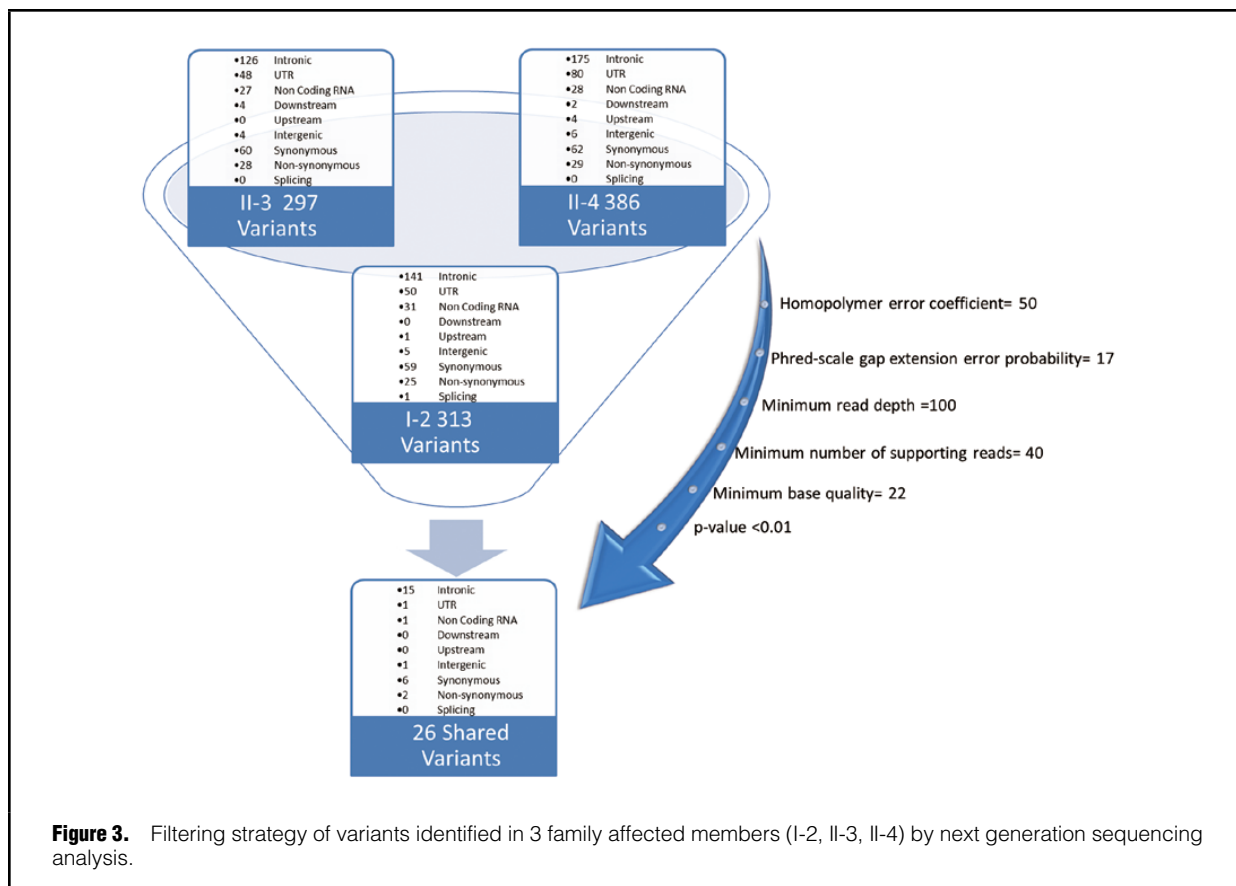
•126 Intronic
•48 UTR
•27 Non Coding RNA
•4 Downstream
•0 Upstream
•4 Intergenic
•60 Synonymous
•28 Non-synonymous
•0 Splicing

II-3 297 Variants

•175 Intronic
•80 UTR
•28 Non Coding RNA
•2 Downstream
•4 Upstream
•6 Intergenic
•62 Synonymous
•29 Non-synonymous
•0 Splicing

II-4 386 Variants

•141 Intronic
•50 UTR
•31 Non Coding RNA
•0 Downstream
•1 Upstream
•5 Intergenic
•59 Synonymous
•25 Non-synonymous
•1 Splicing

I-2 313 Variants

Homopolymer error coefficient= 50

Phred-scale gap extension error probability= 17

Minimum read depth =100

Minimum number of supporting reads= 40

Minimum base quality= 22

p-value <0.01

•15 Intronic
•1 UTR
•1 Non Coding RNA
•0 Downstream
•0 Upstream
•1 Intergenic
•6 Synonymous
•2 Non-synonymous
•0 Splicing

26 Shared Variants

**Figure 3.** Filtering strategy of variants identified in 3 family affected members (I-2, II-3, II-4) by next generation sequencing analysis.